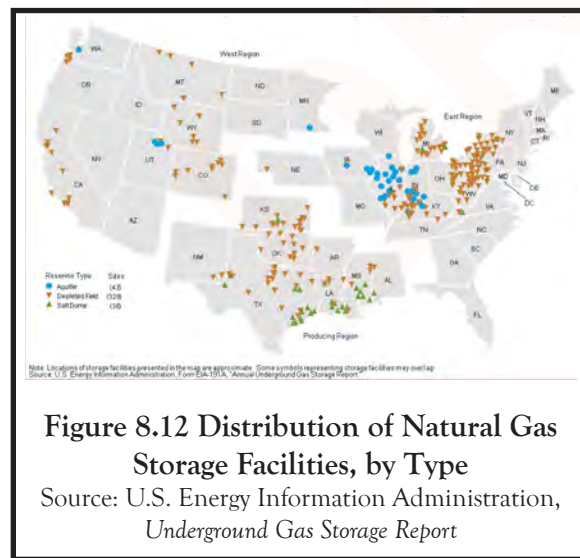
West Region

WA

OR

MT

ND

MN

ID

SD

WY

NV

UT

CO

CA

AZ

NE

IA

KS

MO

NM

OK

AR

TX

LA

MS

AL

TN

KY

WI

MI

IL

IN

OH

PA

NY

WV

VA

NC

SC

GA

FL

MD

DE

NJ

DC

CT

RI

MA

NH

VT

ME

East Region

Producing Region

| Reservoir Type | Sites |
|---|---|
| Aquifer | (43) |
| Depleted Field | (329) |
| Salt Dome | (38) |

Note: Locations of storage facilities presented in the map are approximate. Some symbols representing storage facilities may overlap.
Source: U.S. Energy Information Administration, Form EIA-191A, "Annual Underground Gas Storage Report"

Figure 8.12 Distribution of Natural Gas Storage Facilities, by Type
Source: U.S. Energy Information Administration, Underground Gas Storage Report